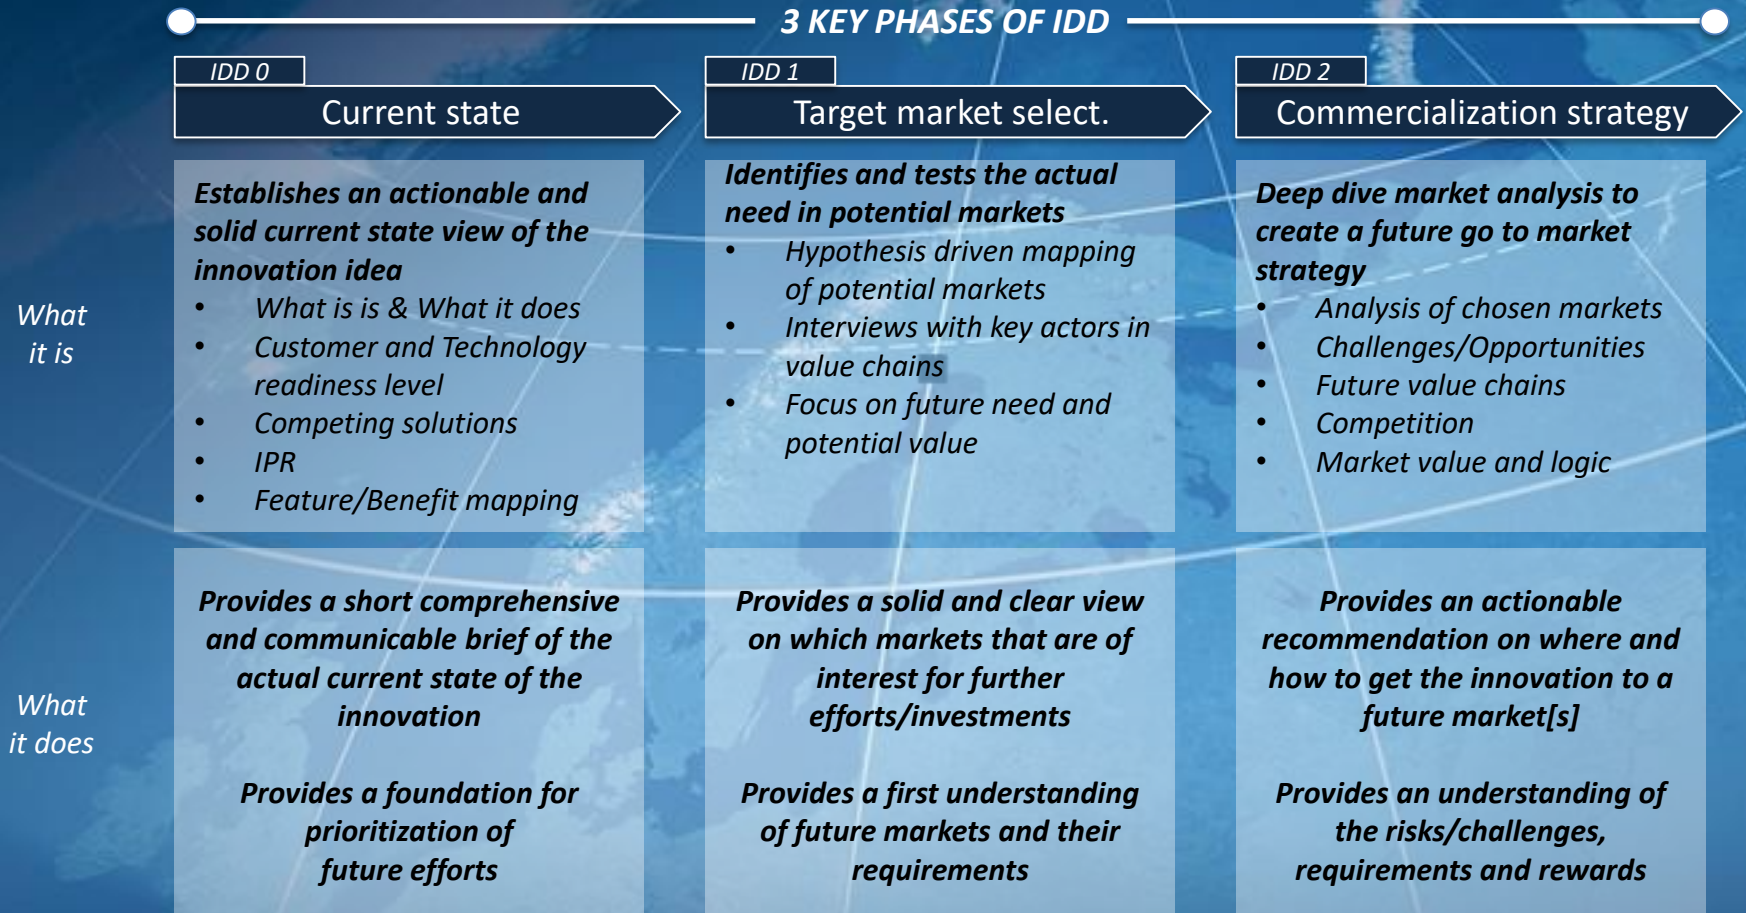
3 KEY PHASES OF IDD

IDD 0
Current state

IDD 1
Target market select.

IDD 2
Commercialization strategy

What it is

Establishes an actionable and solid current state view of the innovation idea
- What is is & What it does
- Customer and Technology readiness level
- Competing solutions
- IPR
- Feature/Benefit mapping

Identifies and tests the actual need in potential markets
- Hypothesis driven mapping of potential markets
- Interviews with key actors in value chains
- Focus on future need and potential value

Deep dive market analysis to create a future go to market strategy
- Analysis of chosen markets
- Challenges/Opportunities
- Future value chains
- Competition
- Market value and logic

What it does

Provides a short comprehensive and communicable brief of the actual current state of the innovation

Provides a foundation for prioritization of future efforts

Provides a solid and clear view on which markets that are of interest for further efforts/investments

Provides a first understanding of future markets and their requirements

Provides an actionable recommendation on where and how to get the innovation to a future market[s]

Provides an understanding of the risks/challenges, requirements and rewards